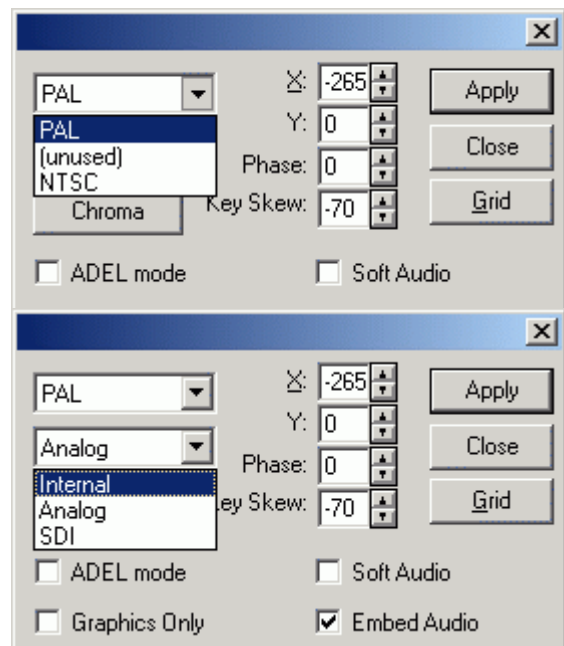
PAL
PAL
(unused)
NTSC
Chroma
X: -265
Y: 0
Phase: 0
Key Skew: -70
Apply
Close
Grid
ADEL mode
Soft Audio

PAL
Analog
Internal
Analog
SDI
X: -265
Y: 0
Phase: 0
ey Skew: -70
Apply
Close
Grid
ADEL mode
Soft Audio
Graphics Only
Embed Audio